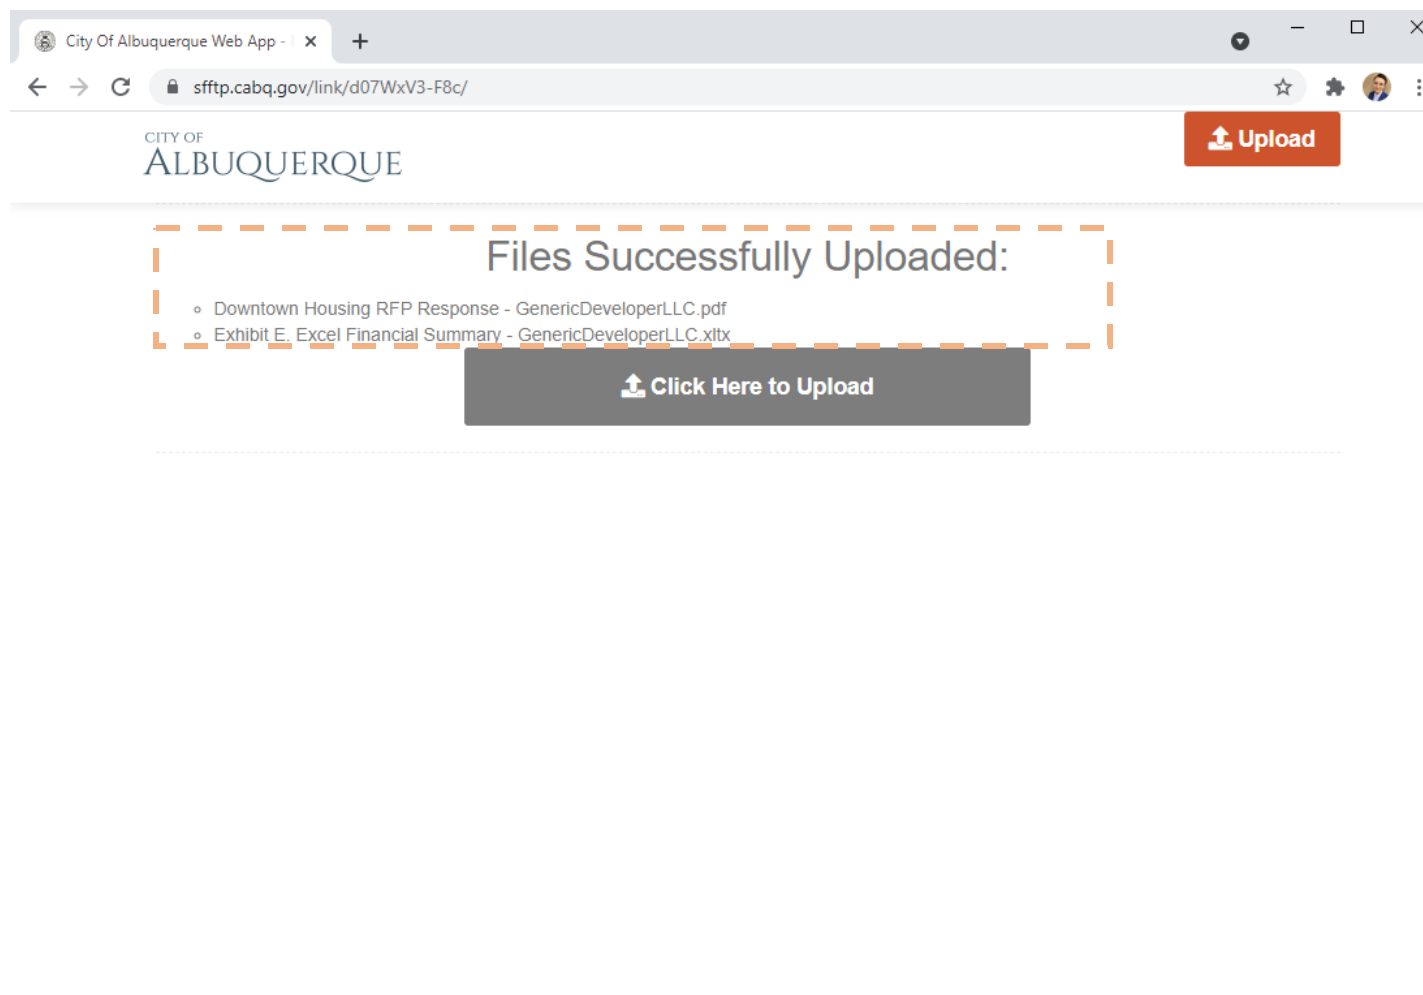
City Of Albuquerque Web App -

sfftp.cabq.gov/link/d07WxV3-F8c/

CITY OF
ALBUQUERQUE

Upload

Files Successfully Uploaded:

- Downtown Housing RFP Response - GenericDeveloperLLC.pdf
- Exhibit E. Excel Financial Summary - GenericDeveloperLLC.xltx

Click Here to Upload